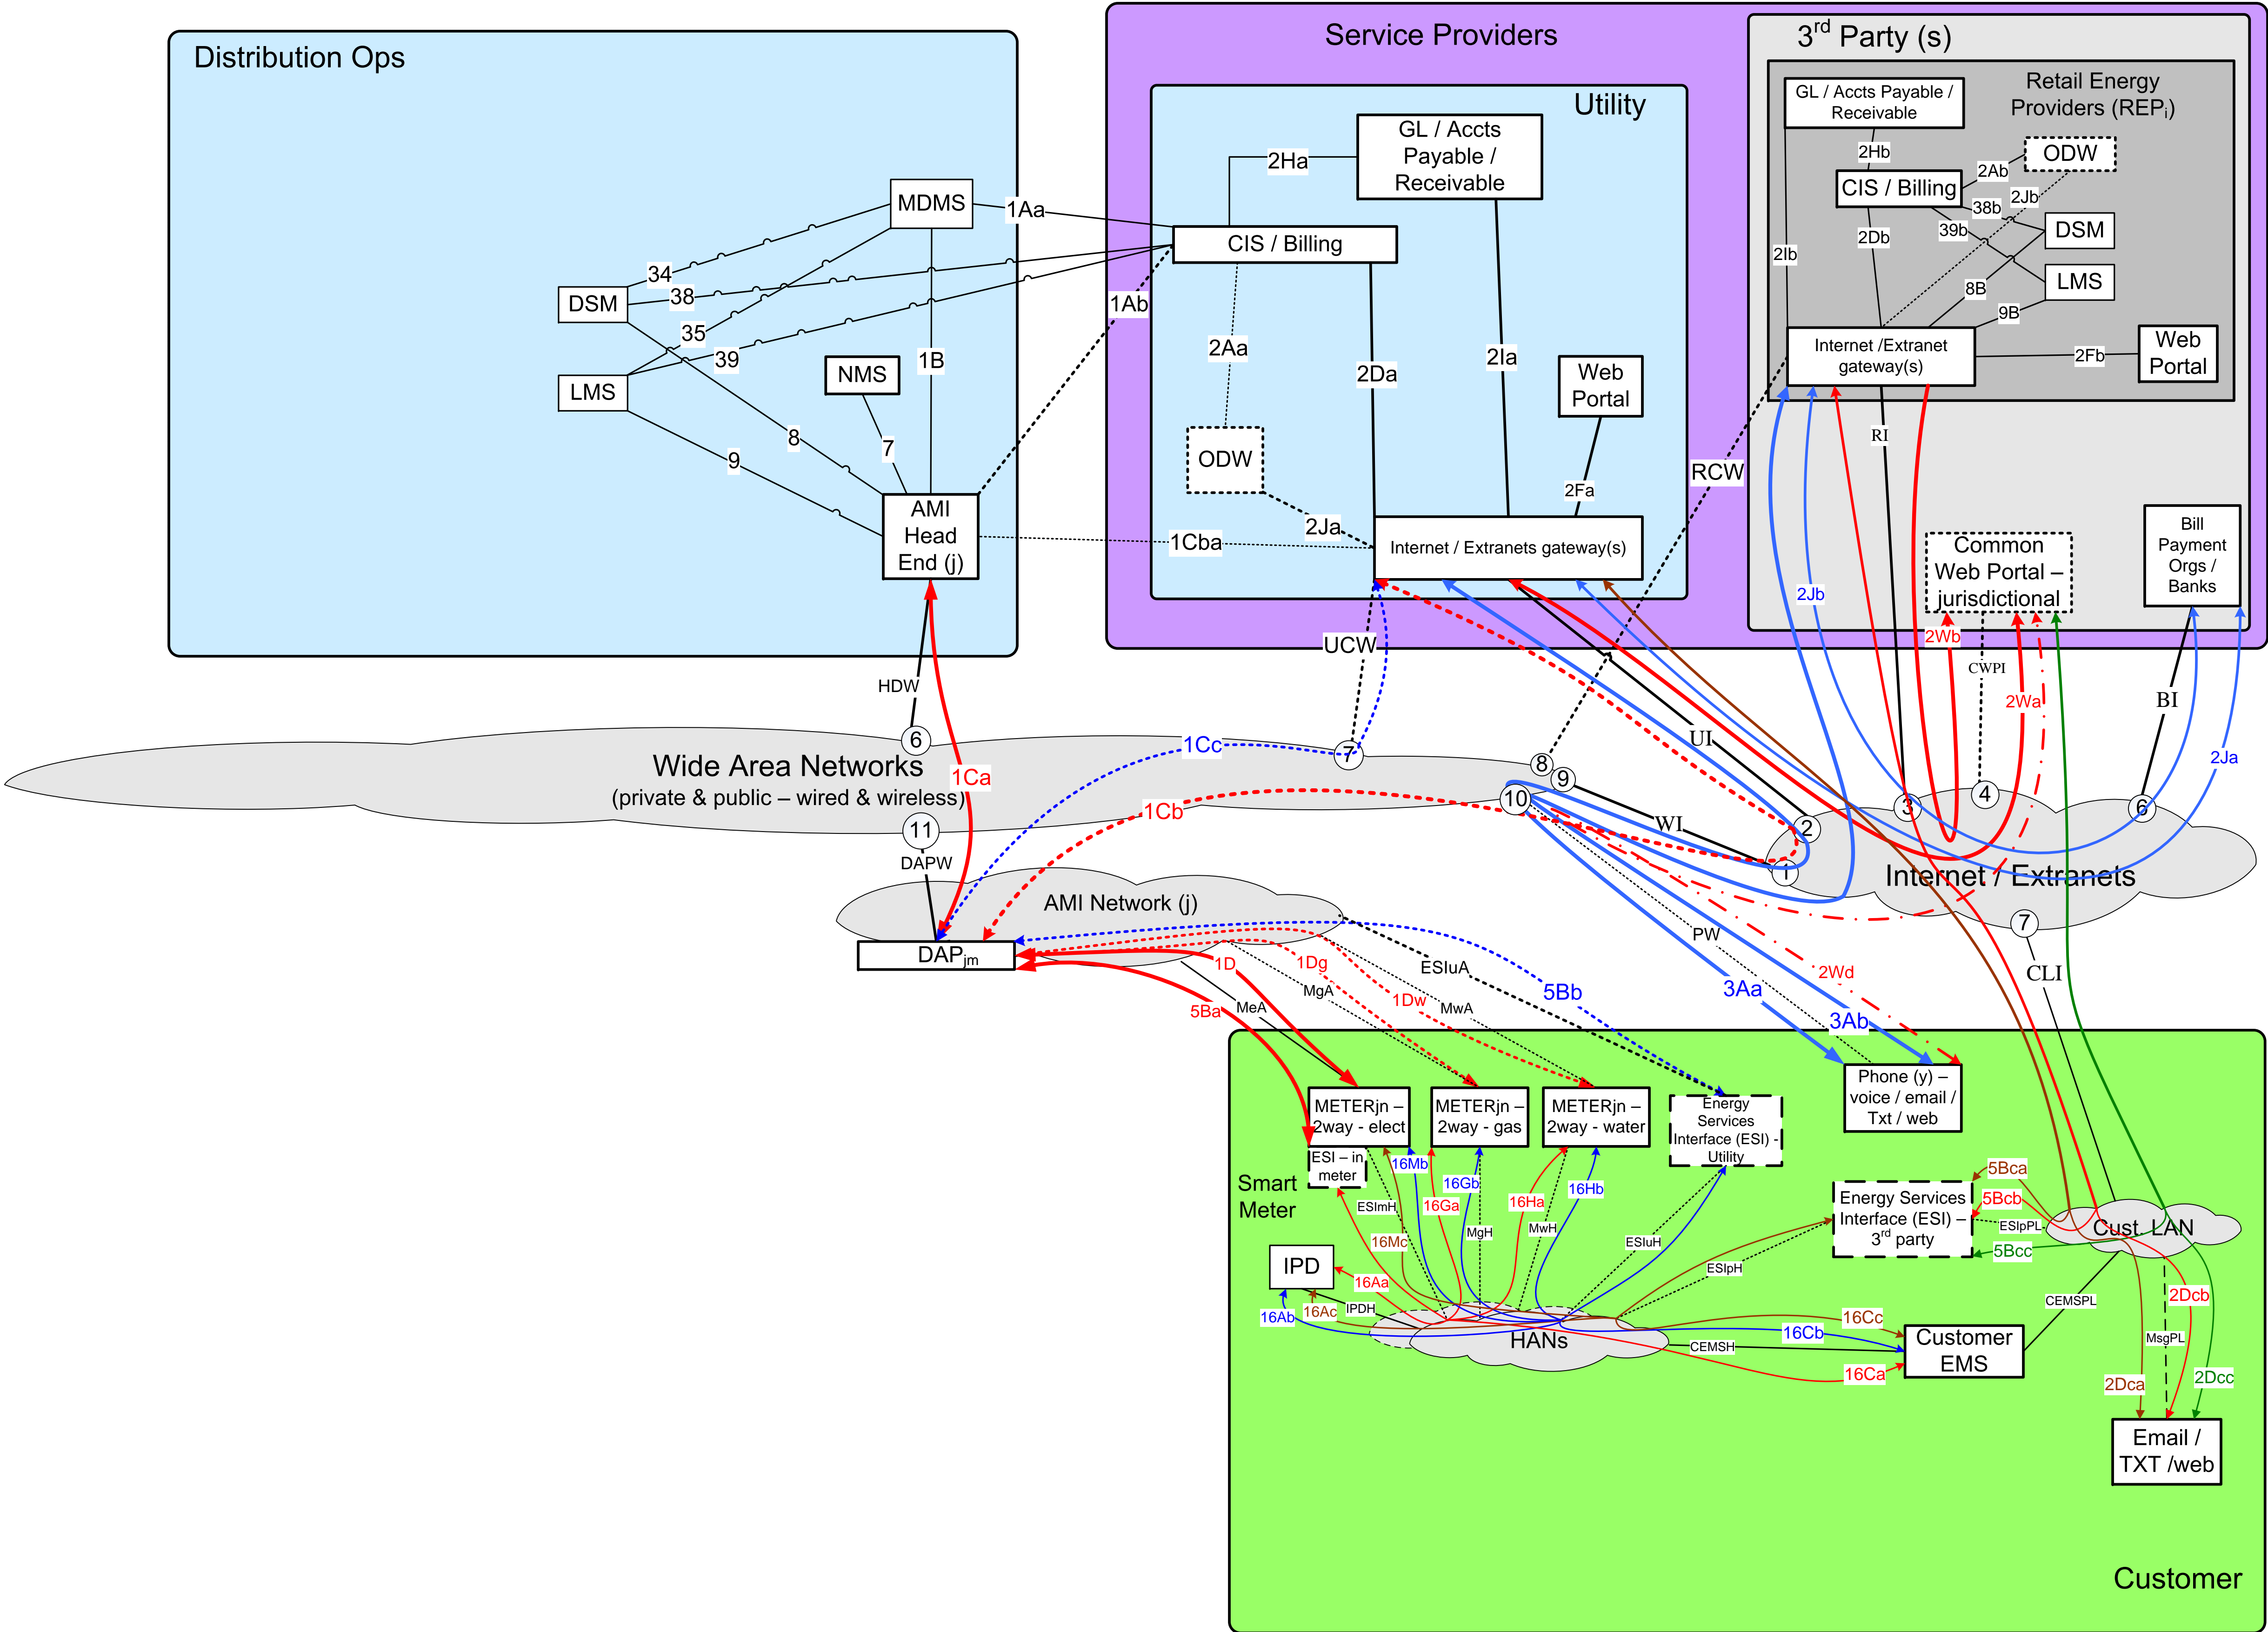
Distribution Ops

MDMS
1Aa
DSM
34
38
35
LMS
39
NMS
1B
8
7
9
AMI Head End (j)
1Ab
1Cba

Service Providers

Utility
GL / Accts Payable / Receivable
2Ha
CIS / Billing
2Aa
2Da
2Ia
ODW
Web Portal
2Fa
2Ja
Internet / Extranets gateway(s)
RCW
UCW

3$^{rd}$ Party (s)
GL / Accts Payable / Receivable
Retail Energy Providers (REP$_i$)
2Hb
ODW
2Ab
CIS / Billing
38b
2Jb
2Db
39b
DSM
2Ib
LMS
8B
9B
Internet /Extranet gateway(s)
2Fb
Web Portal
RI
Bill Payment Orgs / Banks
Common Web Portal – jurisdictional
2Jb
2Wb
CWPI
2Wa
BI
2Ja

HDW
6
Wide Area Networks
(private & public – wired & wireless)
1Ca
1Cc
7
8
9
10
1Cb
11
DAPW
UI
WI
2
1
3
4
6
Internet / Extranets
7
CLI

AMI Network (j)
DAP$_{jm}$
1D
1Dg
ESIuA
5Bb
1Dw
MgA
MwA
5Ba
MeA
PW
3Aa
2Wd
3Ab

METERjn – 2way - elect
METERjn – 2way - gas
METERjn – 2way - water
Energy Services Interface (ESI) - Utility
Phone (y) – voice / email / Txt / web
ESI – in meter
16Mb
16Gb
16Hb
Smart Meter
ESImH
16Ga
16Ha
MgH
MwH
16Mc
ESIuH
5Bca
5Bcb
Energy Services Interface (ESI) – 3$^{rd}$ party
ESIpPL
Cust. LAN
5Bcc
ESIpH
IPD
16Aa
16Ac
IPDH
16Ab
16Cc
16Cb
CEMSPL
2Dcb
HANs
CEMSH
Customer EMS
16Ca
MsgPL
2Dca
2Dcc
Email / TXT /web
Customer